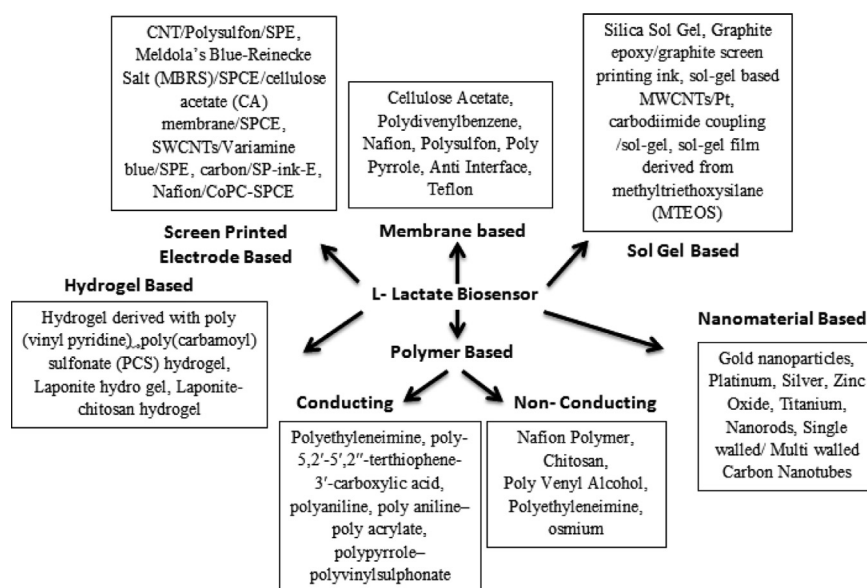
CNT/Polysulfon/SPE, Meldola's Blue-Reinecke Salt (MBRS)/SPCE/cellulose acetate (CA) membrane/SPCE, SWCNTs/Variamine blue/SPE, carbon/SP-ink-E, Nafion/CoPC-SPCE

Cellulose Acetate, Polydivenylbenzene, Nafion, Polysulfon, Poly Pyrrole, Anti Interface, Teflon

Silica Sol Gel, Graphite epoxy/graphite screen printing ink, sol-gel based MWCNTs/Pt, carbodiimide coupling /sol-gel, sol-gel film derived from methyltriethoxysilane (MTEOS)

Screen Printed Electrode Based

Membrane based

Sol Gel Based

Hydrogel Based

L- Lactate Biosensor

Hydrogel derived with poly (vinyl pyridine),,poly(carbamoyl) sulfonate (PCS) hydrogel, Laponite hydro gel, Laponite-chitosan hydrogel

Nanomaterial Based

Polymer Based

Gold nanoparticles, Platinum, Silver, Zinc Oxide, Titanium, Nanorods, Single walled/ Multi walled Carbon Nanotubes

Conducting

Non- Conducting

Polyethyleneimine, poly-5,2′-5′,2″-terthiophene-3′-carboxylic acid, polyaniline, poly aniline–poly acrylate, polypyrrole–polyvinylsulphonate

Nafion Polymer, Chitosan, Poly Venyl Alcohol, Polyethyleneimine, osmium